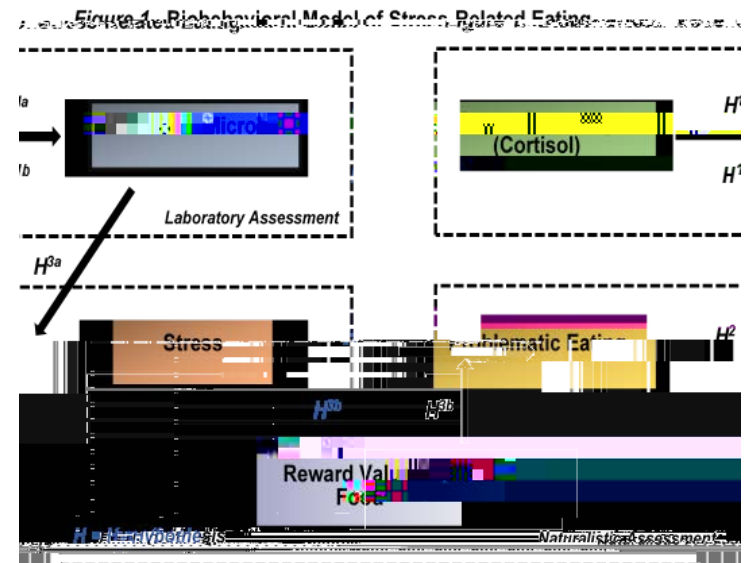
Figure 1. Biobehavioral Model of Stress-Related Eating

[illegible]a

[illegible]b

Microb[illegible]

Laboratory Assessment

(Cortisol)

H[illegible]

H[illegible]

H3a

Stress

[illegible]blematic Eating

H2

H3b

H3b

Reward Val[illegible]

Food

H = Hypothes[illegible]s

Naturalistic Assessment